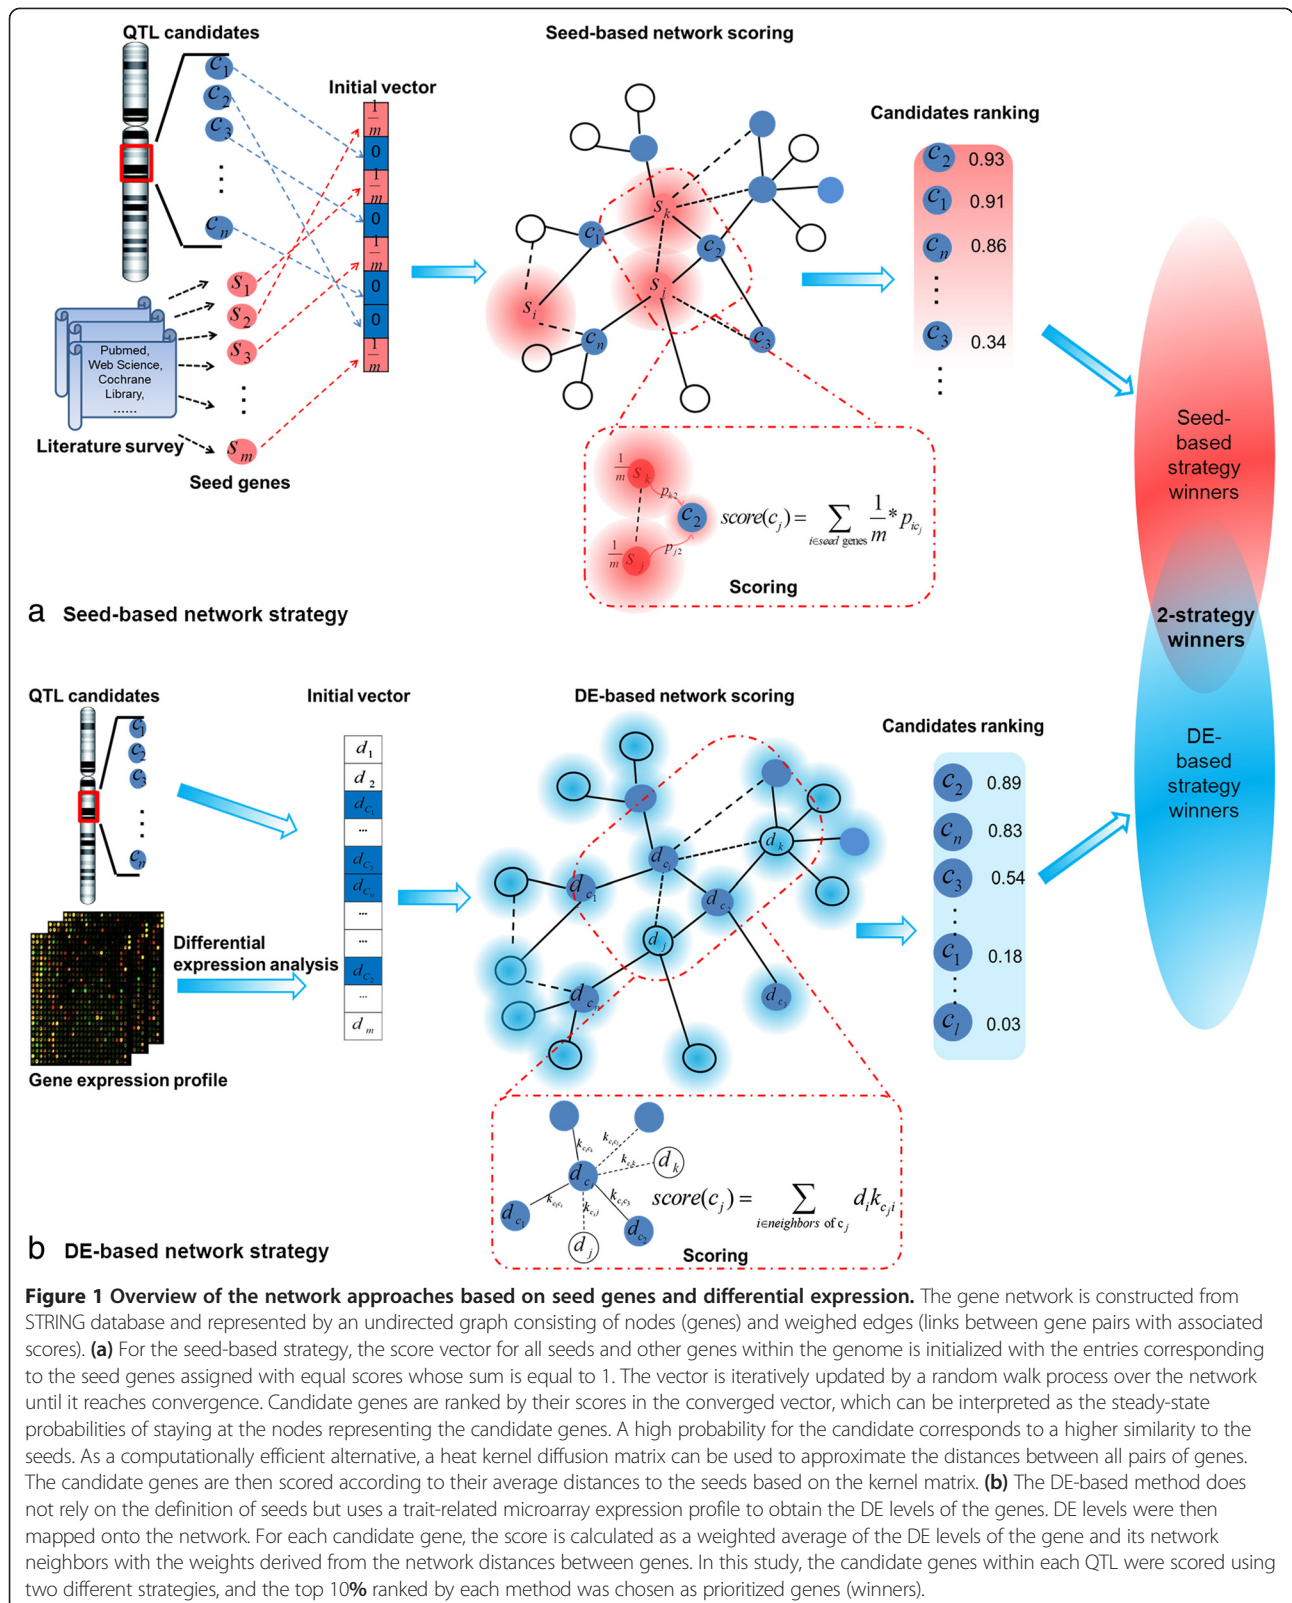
QTL candidates

$c_1$
$c_2$
$c_3$
⋮
$c_n$

Initial vector

$\frac{1}{m}$
0
$\frac{1}{m}$
0
$\frac{1}{m}$
0
0
$\frac{1}{m}$

Seed-based network scoring

Candidates ranking

$c_2$ 0.93
$c_1$ 0.91
$c_n$ 0.86
⋮
$c_3$ 0.34
⋮

$s_k$
$s_i$
$s_j$
$c_1$
$c_2$
$c_n$
$c_3$

$s_1$
$s_2$
$s_3$
⋮
$s_m$

Pubmed, Web Science, Cochrane Library, ......

Literature survey

Seed genes

$\frac{1}{m}$ $s_k$ $p_{k2}$ $c_2$
$\frac{1}{m}$ $s_j$ $p_{j2}$

$score(c_j) = \sum_{i \in seed\ genes} \frac{1}{m} * p_{ic_j}$

Scoring

a Seed-based network strategy

Seed-based strategy winners

2-strategy winners

DE-based strategy winners

QTL candidates

$c_1$
$c_2$
$c_3$
⋮
$c_n$

Initial vector

$d_1$
$d_2$
$d_{c_1}$
...
$d_{c_2}$
$d_{c_n}$
...
...
$d_{c_3}$
...
$d_m$

DE-based network scoring

Candidates ranking

$c_2$ 0.89
$c_n$ 0.83
$c_3$ 0.54
⋮
$c_1$ 0.18
⋮
$c_l$ 0.03

$d_{c_2}$
$d_k$
$d_{c_1}$
$d_{c_n}$
$d_j$
$d_{c_l}$
$d_{c_3}$

Differential expression analysis

Gene expression profile

$k_{c_jc_2}$
$k_{c_jc_n}$
$k_{c_jk}$
$d_k$
$d_{c_j}$
$k_{c_jc_1}$
$k_{c_jc_3}$
$k_{c_jj}$
$d_{c_1}$
$d_{c_3}$
$d_j$

$score(c_j) = \sum_{i \in neighbors\ of\ c_j} d_i k_{c_j i}$

Scoring

b DE-based network strategy

Figure 1 Overview of the network approaches based on seed genes and differential expression. The gene network is constructed from STRING database and represented by an undirected graph consisting of nodes (genes) and weighed edges (links between gene pairs with associated scores). (a) For the seed-based strategy, the score vector for all seeds and other genes within the genome is initialized with the entries corresponding to the seed genes assigned with equal scores whose sum is equal to 1. The vector is iteratively updated by a random walk process over the network until it reaches convergence. Candidate genes are ranked by their scores in the converged vector, which can be interpreted as the steady-state probabilities of staying at the nodes representing the candidate genes. A high probability for the candidate corresponds to a higher similarity to the seeds. As a computationally efficient alternative, a heat kernel diffusion matrix can be used to approximate the distances between all pairs of genes. The candidate genes are then scored according to their average distances to the seeds based on the kernel matrix. (b) The DE-based method does not rely on the definition of seeds but uses a trait-related microarray expression profile to obtain the DE levels of the genes. DE levels were then mapped onto the network. For each candidate gene, the score is calculated as a weighted average of the DE levels of the gene and its network neighbors with the weights derived from the network distances between genes. In this study, the candidate genes within each QTL were scored using two different strategies, and the top 10% ranked by each method was chosen as prioritized genes (winners).